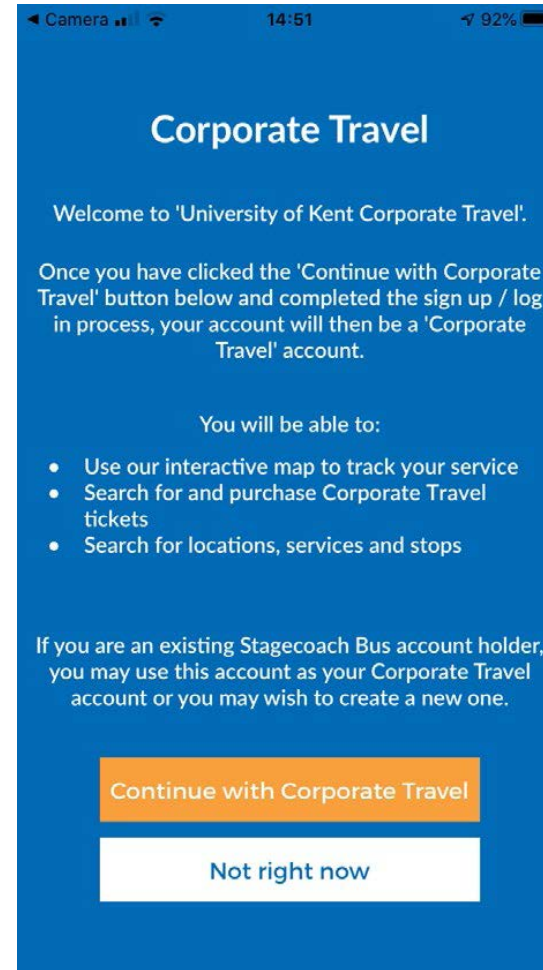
◄ Camera 14:51 92%

Corporate Travel

Welcome to 'University of Kent Corporate Travel'.

Once you have clicked the 'Continue with Corporate Travel' button below and completed the sign up / log in process, your account will then be a 'Corporate Travel' account.

You will be able to:

- Use our interactive map to track your service
- Search for and purchase Corporate Travel tickets
- Search for locations, services and stops

If you are an existing Stagecoach Bus account holder, you may use this account as your Corporate Travel account or you may wish to create a new one.

Continue with Corporate Travel

Not right now